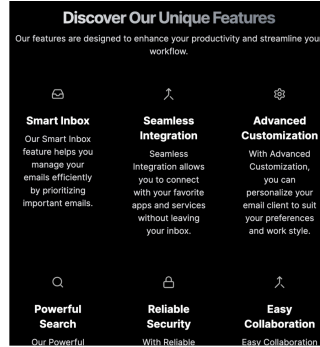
Discover Our Unique Features

Our features are designed to enhance your productivity and streamline your workflow.

Smart Inbox

Our Smart Inbox feature helps you manage your emails efficiently by prioritizing important emails.

Seamless Integration

Seamless Integration allows you to connect with your favorite apps and services without leaving your inbox.

Advanced Customization

With Advanced Customization, you can personalize your email client to suit your preferences and work style.

Powerful Search

Our Powerful

Reliable Security

With Reliable

Easy Collaboration

Easy Collaboration